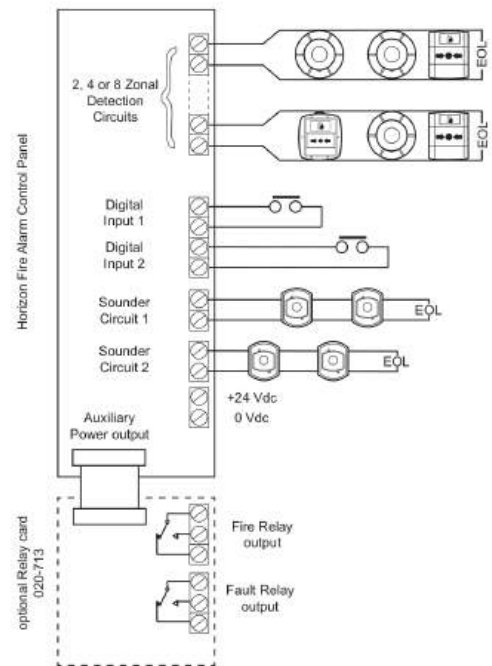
Horizon Fire Alarm Control Panel

2, 4 or 8 Zonal Detection Circuits

EOL

EOL

Digital Input 1

Digital Input 2

Sounder Circuit 1

EOL

Sounder Circuit 2

EOL

+24 Vdc

0 Vdc

Auxiliary Power output

optional Relay card 020-713

Fire Relay output

Fault Relay output